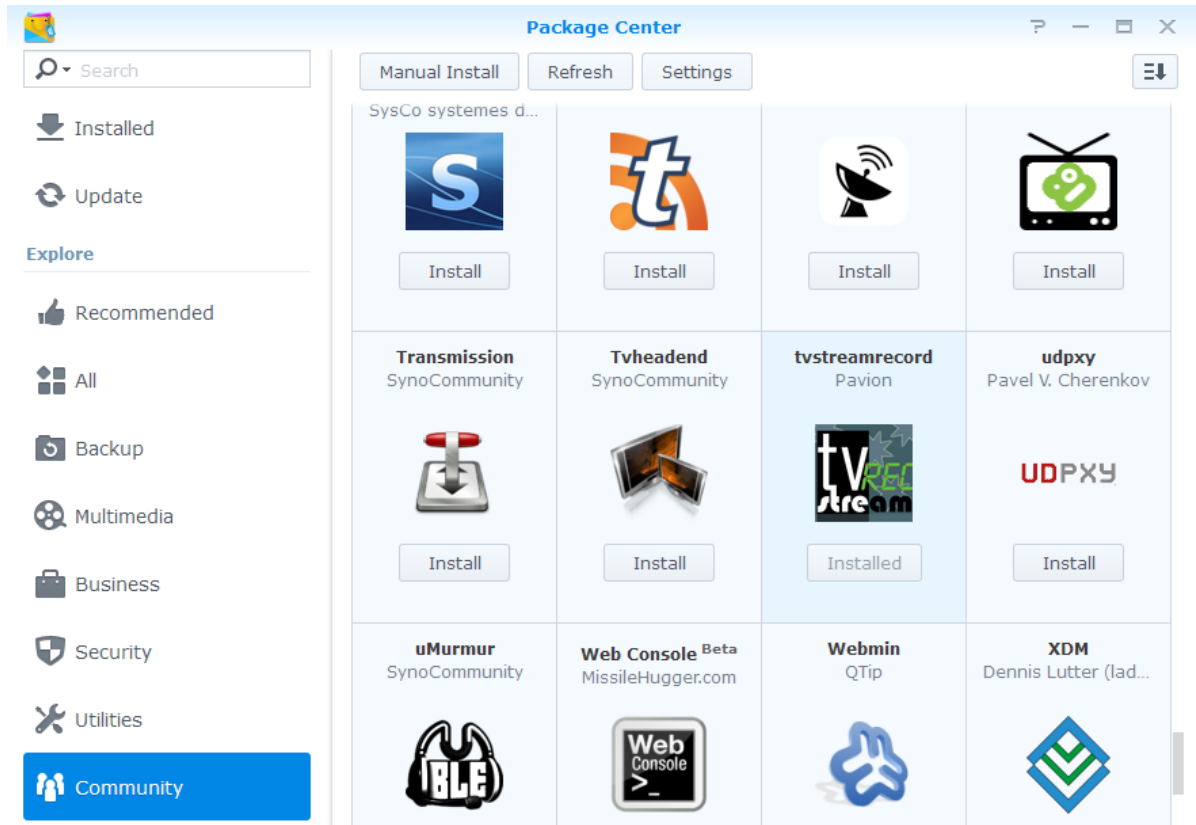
Package Center

? — ☐ ✕

Search

Installed

Update

Explore

Recommended

All

Backup

Multimedia

Business

Security

Utilities

Community

Manual Install Refresh Settings

SysCo systemes d...

S

Install

t

Install

Install

Install

Transmission
SynoCommunity

Install

Tvheadend
SynoCommunity

Install

tvstreamrecord
Pavion

tv REC stream

Installed

udpxy
Pavel V. Cherenkov

UDPXY

Install

uMurmur
SynoCommunity

BLE

Web Console Beta
MissileHugger.com

Web Console
>_

Webmin
QTip

XDM
Dennis Lutter (lad...